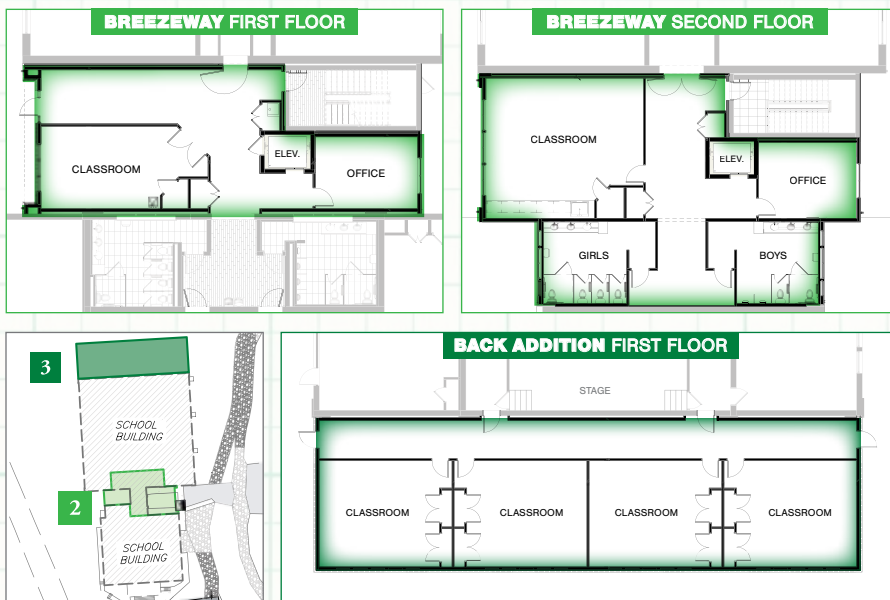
BREEZEWAY FIRST FLOOR

CLASSROOM

ELEV.

OFFICE

BREEZEWAY SECOND FLOOR

CLASSROOM

ELEV.

OFFICE

GIRLS

BOYS

3

SCHOOL BUILDING

2

SCHOOL BUILDING

BACK ADDITION FIRST FLOOR

STAGE

CLASSROOM

CLASSROOM

CLASSROOM

CLASSROOM